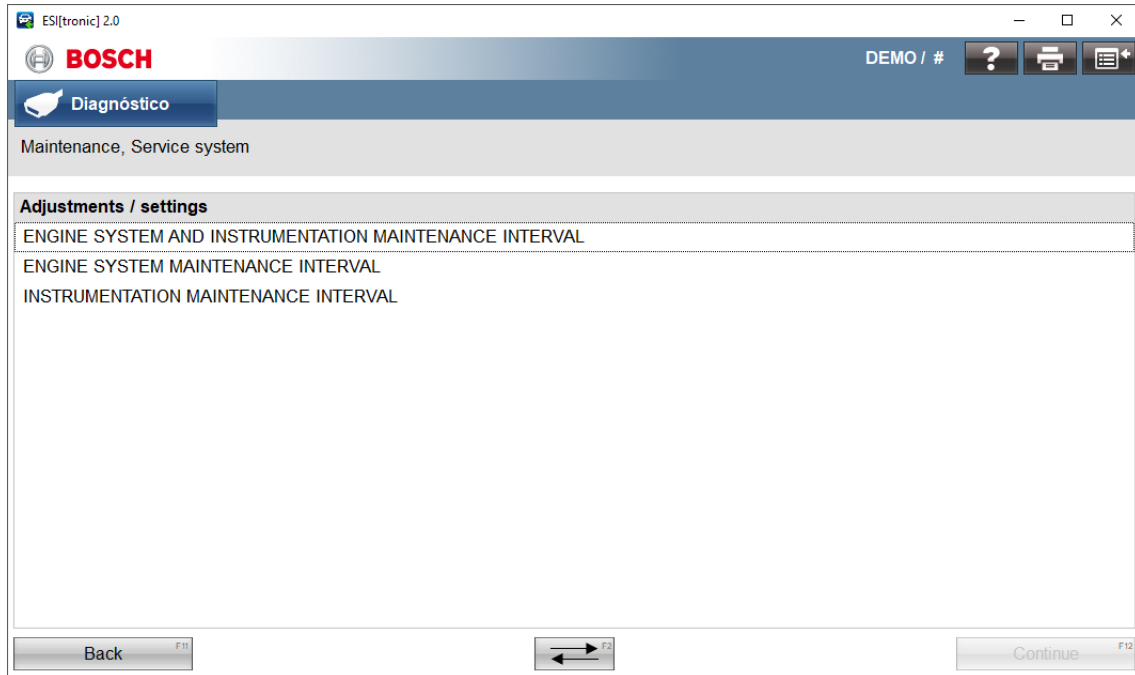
ESI[tronic] 2.0

BOSCH

DEMO / #

Diagnóstico

Maintenance, Service system

Adjustments / settings

ENGINE SYSTEM AND INSTRUMENTATION MAINTENANCE INTERVAL

ENGINE SYSTEM MAINTENANCE INTERVAL

INSTRUMENTATION MAINTENANCE INTERVAL

Back F11

F2

Continue F12